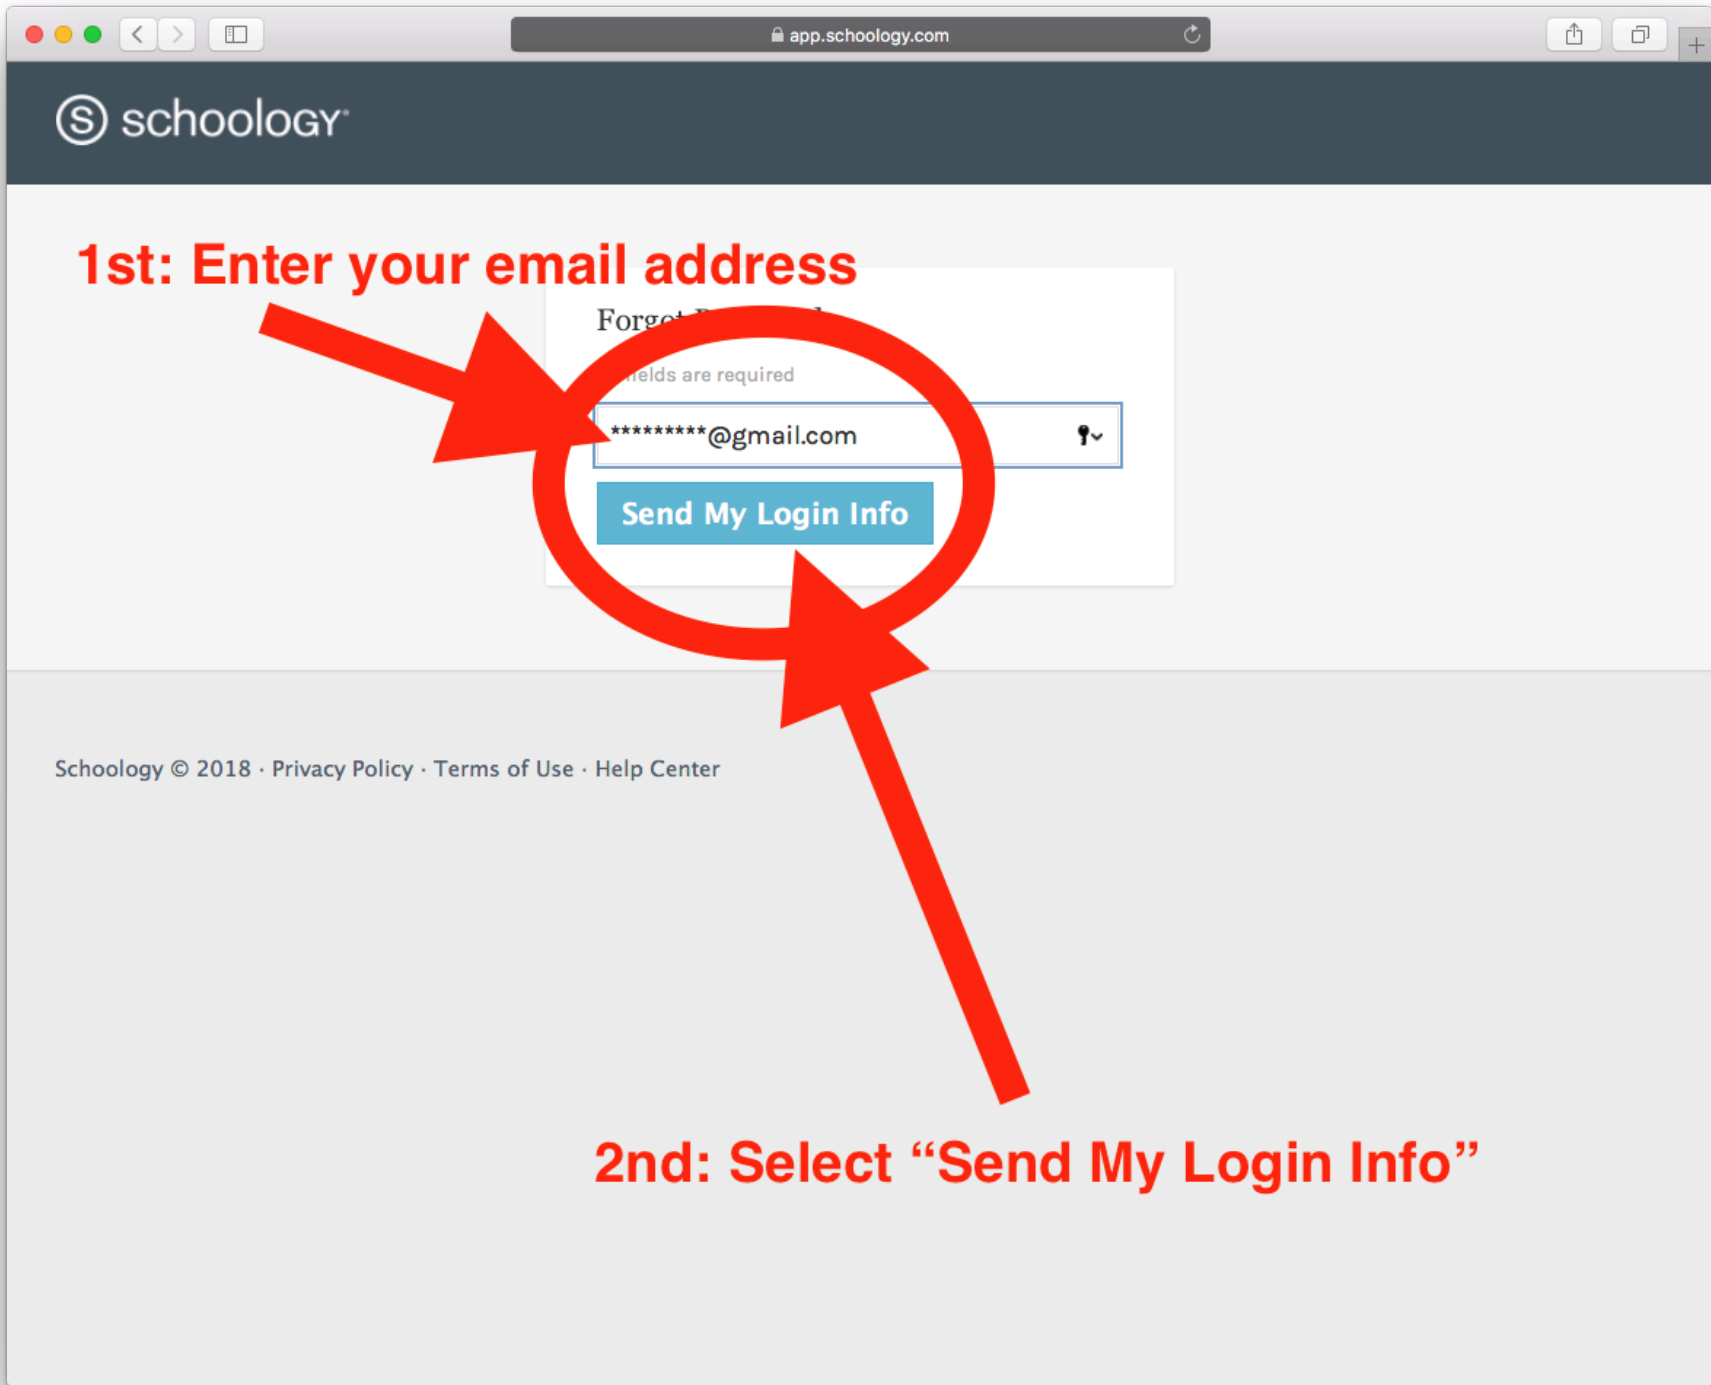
app.schoology.com

schoology

1st: Enter your email address

Forg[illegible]

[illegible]ields are required

*********@gmail.com

Send My Login Info

Schoology © 2018 · Privacy Policy · Terms of Use · Help Center

2nd: Select “Send My Login Info”